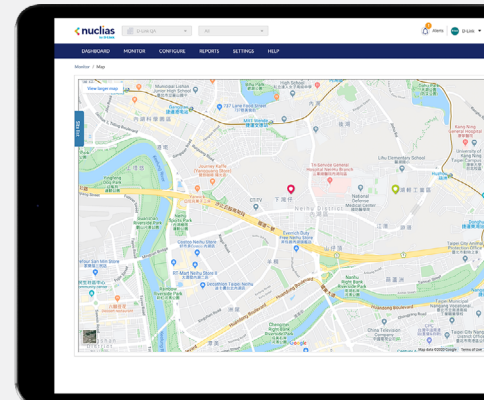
nuclias

D-Link

DASHBOARD MONITOR CONFIGURE REPORTS SETTINGS HELP

Monitor / Map

View larger map

Site list

Alerts

Neihu District

Neihu Sports Park

Hsinchu Park

Dahu Park

National Defense Medical Center

Taipei City Hospital

Liutu Cemetery School

University of Kang Ning

Neihu Night Market

Google

Map data ©2020 Google Terms of Use